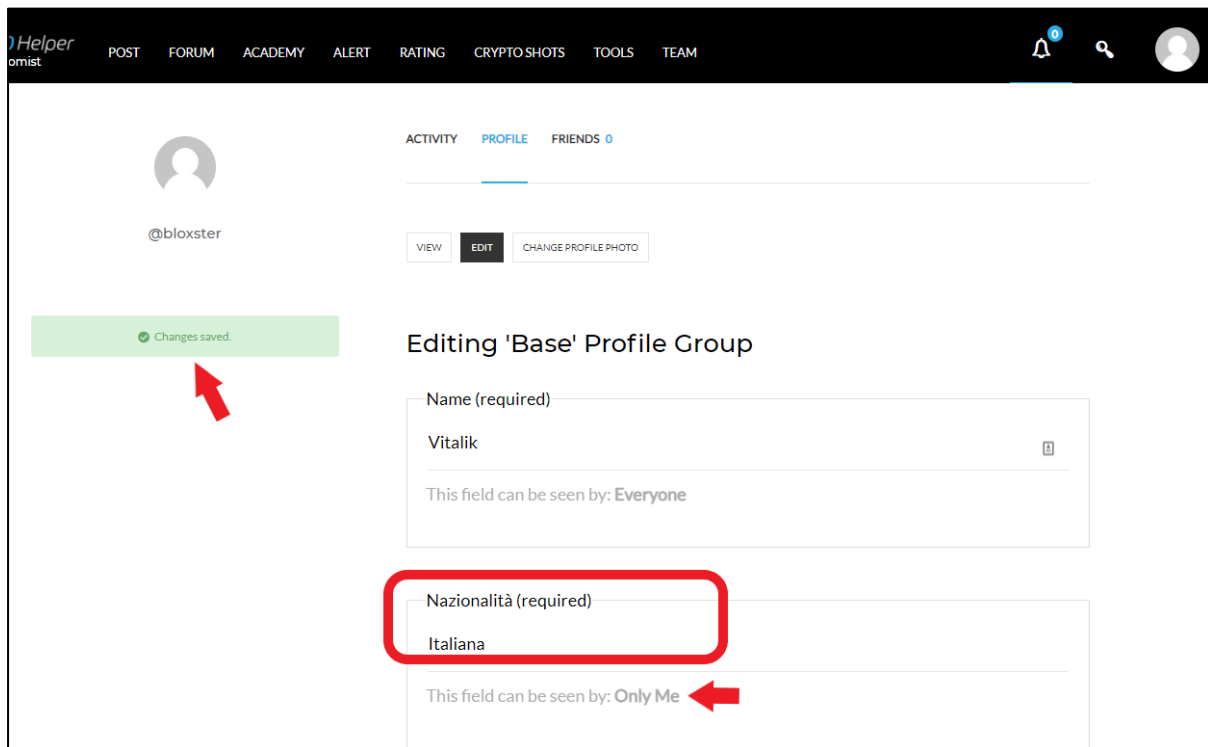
) Helper
omist

POST FORUM ACADEMY ALERT RATING CRYPTO SHOTS TOOLS TEAM

0

@bloxster

Changes saved.

ACTIVITY PROFILE FRIENDS 0

VIEW EDIT CHANGE PROFILE PHOTO

Editing 'Base' Profile Group

Name (required)

Vitalik

This field can be seen by: Everyone

Nazionalità (required)

Italiana

This field can be seen by: Only Me